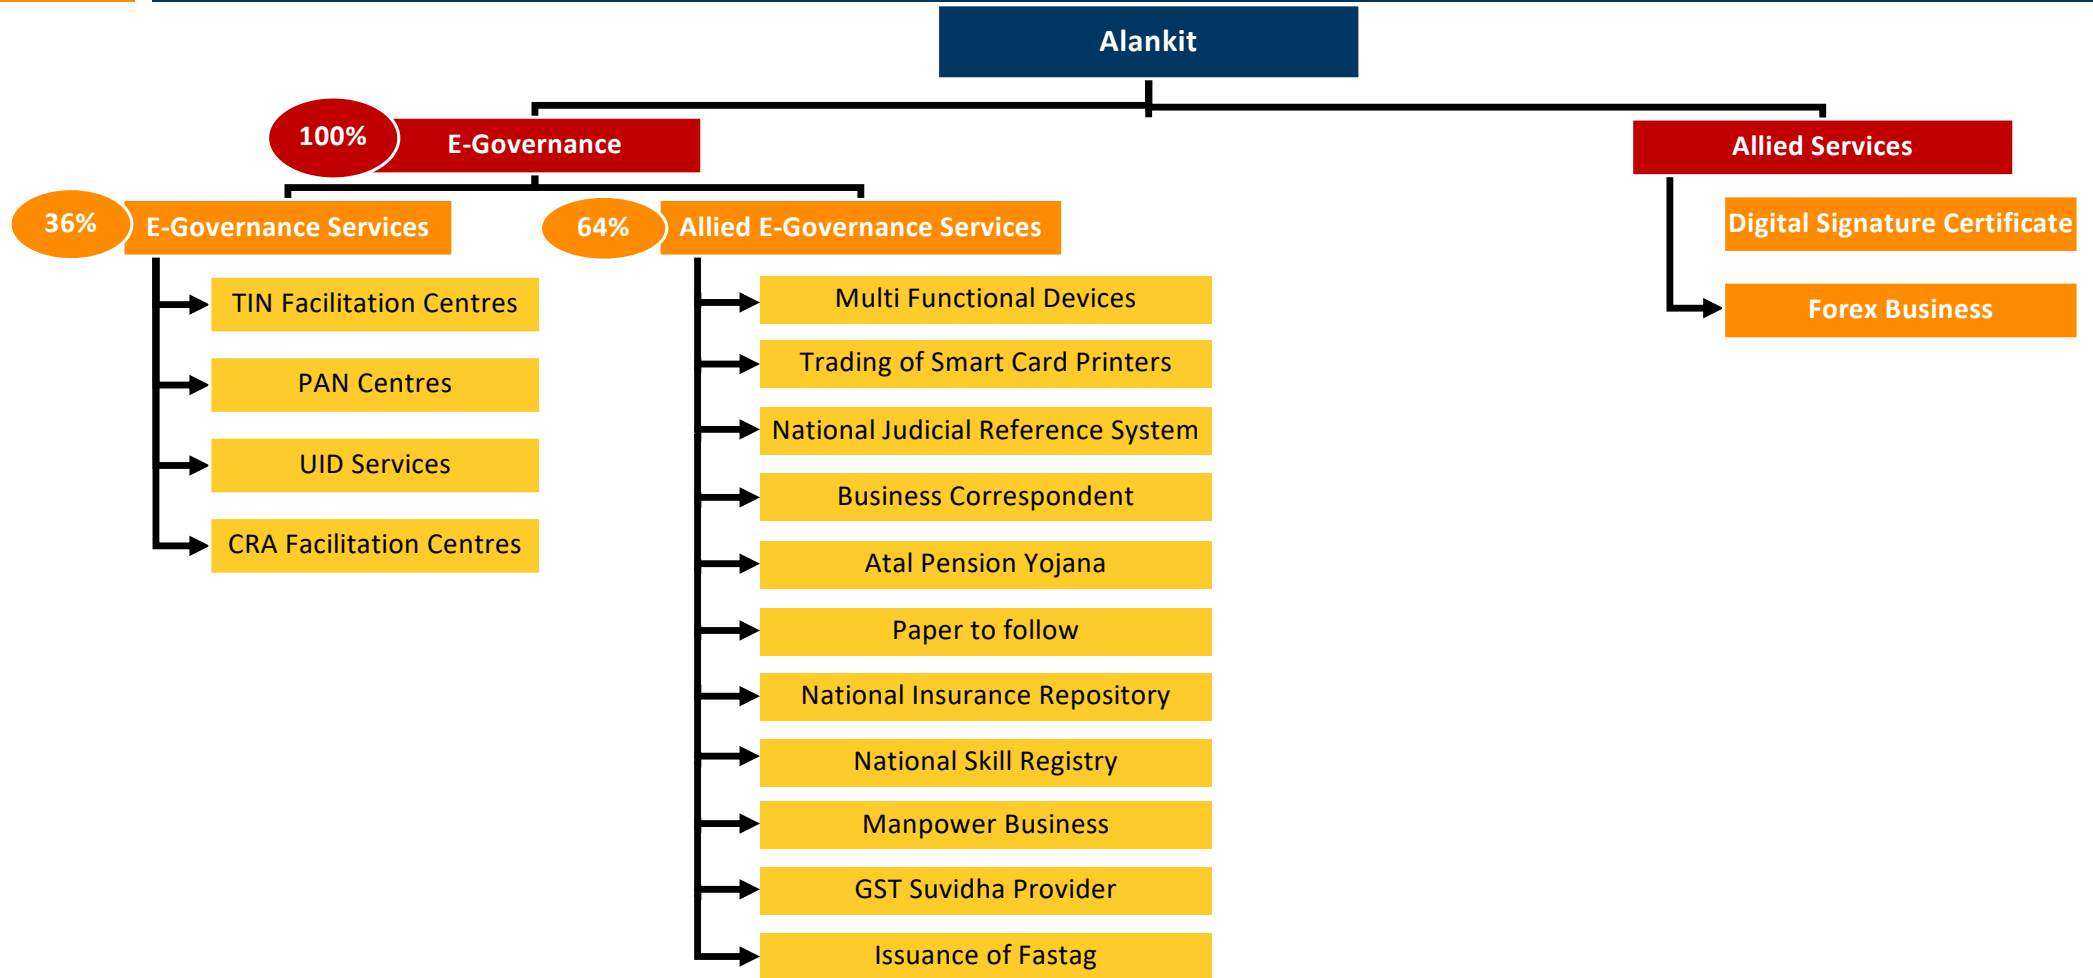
Alankit

100%
E-Governance

Allied Services

36%
E-Governance Services

64%
Allied E-Governance Services

TIN Facilitation Centres
PAN Centres
UID Services
CRA Facilitation Centres

Multi Functional Devices
Trading of Smart Card Printers
National Judicial Reference System
Business Correspondent
Atal Pension Yojana
Paper to follow
National Insurance Repository
National Skill Registry
Manpower Business
GST Suvidha Provider
Issuance of Fastag

Digital Signature Certificate
Forex Business